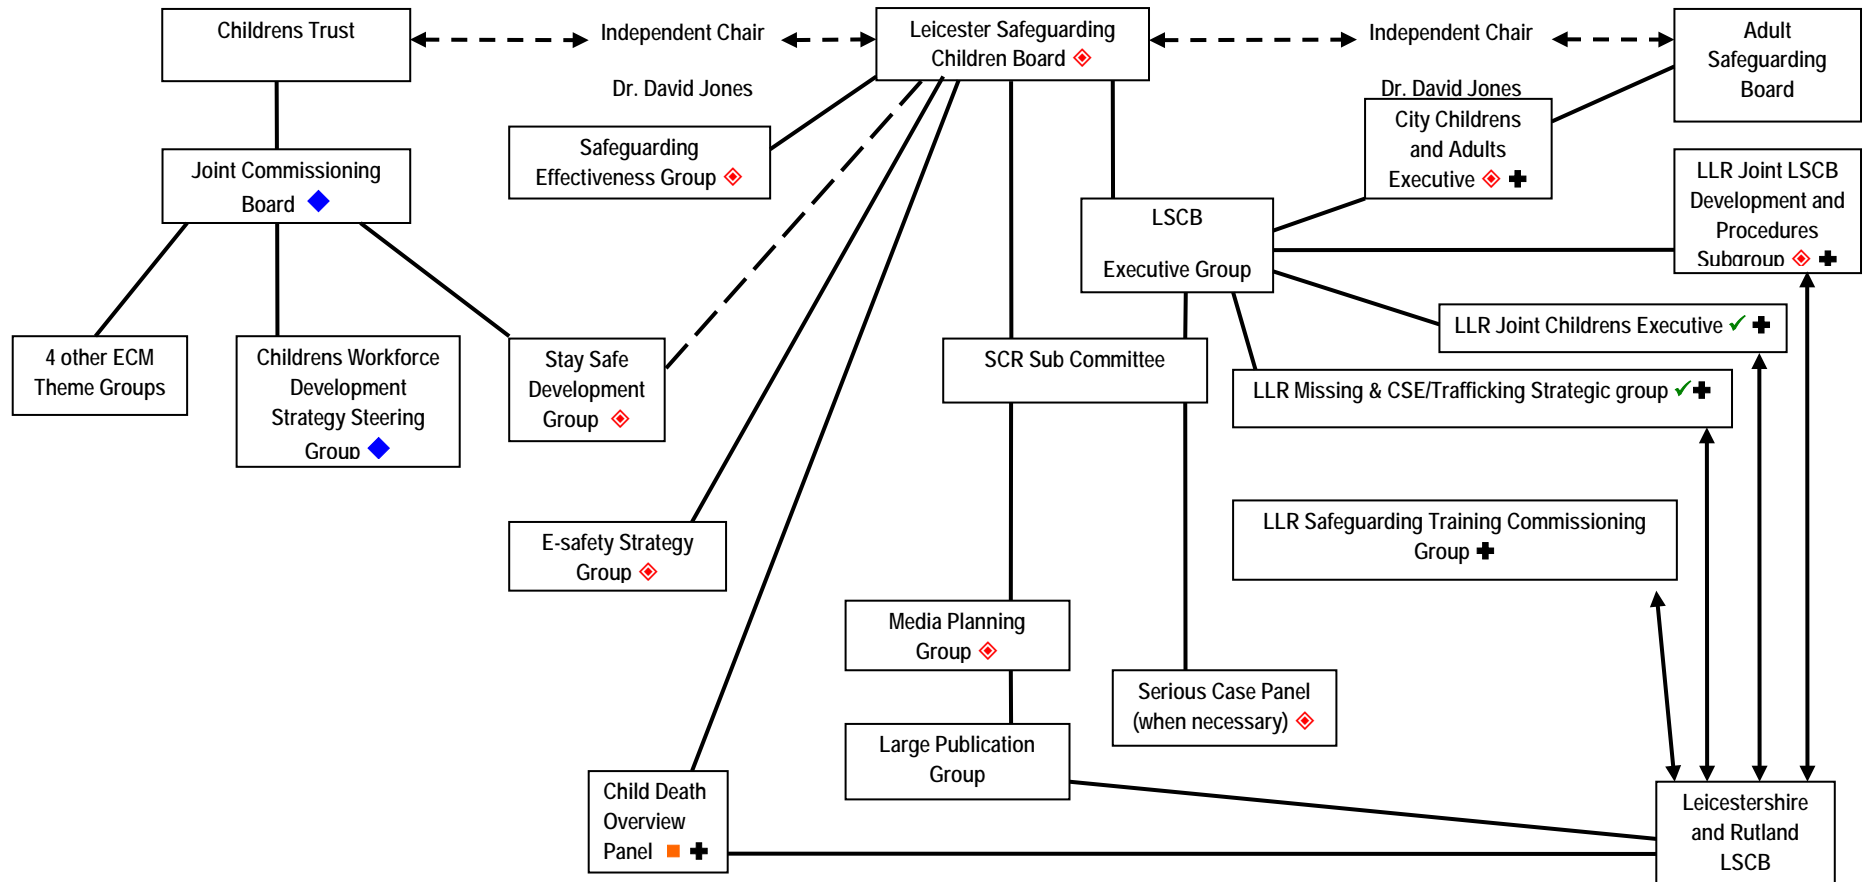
Childrens Trust

Independent Chair

Dr. David Jones

Leicester Safeguarding Children Board ◈

Independent Chair

Dr. David Jones

Adult Safeguarding Board

Joint Commissioning Board ◆

Safeguarding Effectiveness Group ◈

City Childrens and Adults Executive ◈ ✚

LLR Joint LSCB Development and Procedures Subgroup ◈ ✚

LSCB

Executive Group

4 other ECM Theme Groups

Childrens Workforce Development Strategy Steering Group ◆

Stay Safe Development Group ◈

LLR Joint Childrens Executive ✓ ✚

SCR Sub Committee

LLR Missing & CSE/Trafficking Strategic group ✓ ✚

LLR Safeguarding Training Commissioning Group ✚

E-safety Strategy Group ◈

Media Planning Group ◈

Serious Case Panel (when necessary) ◈

Large Publication Group

Child Death Overview Panel ■ ✚

Leicestershire and Rutland LSCB